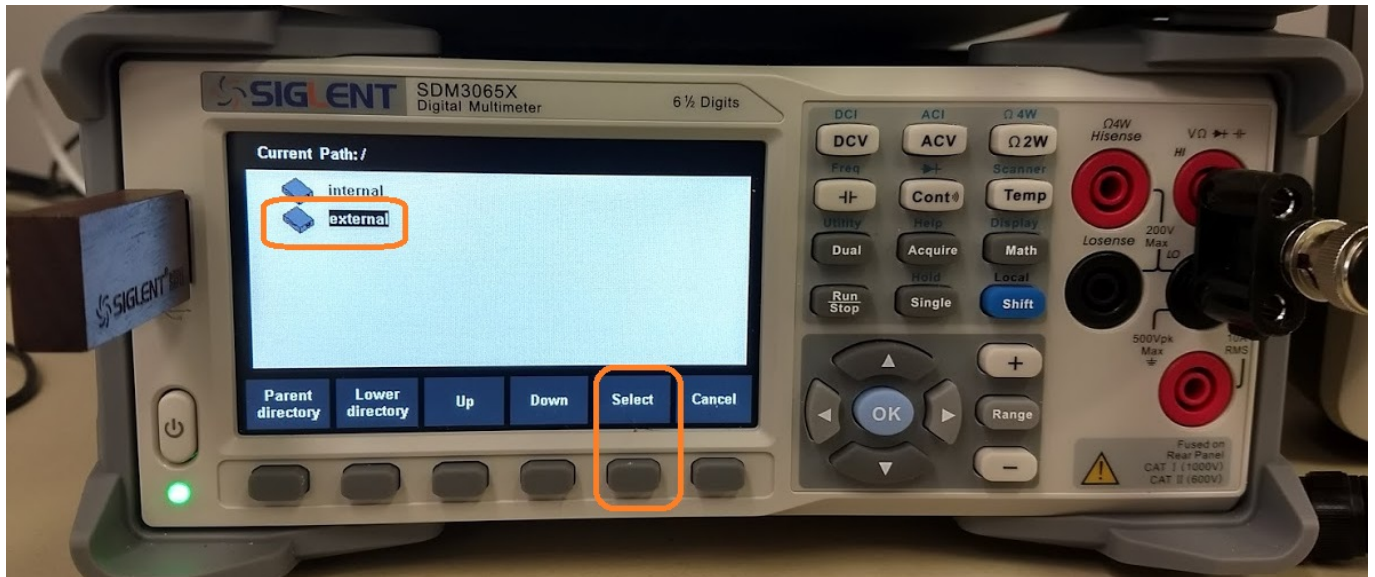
SIGLENT SDM3065X Digital Multimeter 6 ½ Digits

Current Path: /

internal
external

Parent directory
Lower directory
Up
Down
Select
Cancel

DCI
DCV
ACI
ACV
Ω 4W
Ω2W
Freq
Cont
Scanner
Temp
Utility
Dual
Help
Acquire
Display
Math
Hold
Run Stop
Single
Local
Shift
OK
+
Range
−

Ω4W Hisense
VΩ
HI
200V Max
Losense
LO
500Vpk Max
10A RMS
Fused on Rear Panel
CAT I (1000V)
CAT II (600V)

SIGLENT